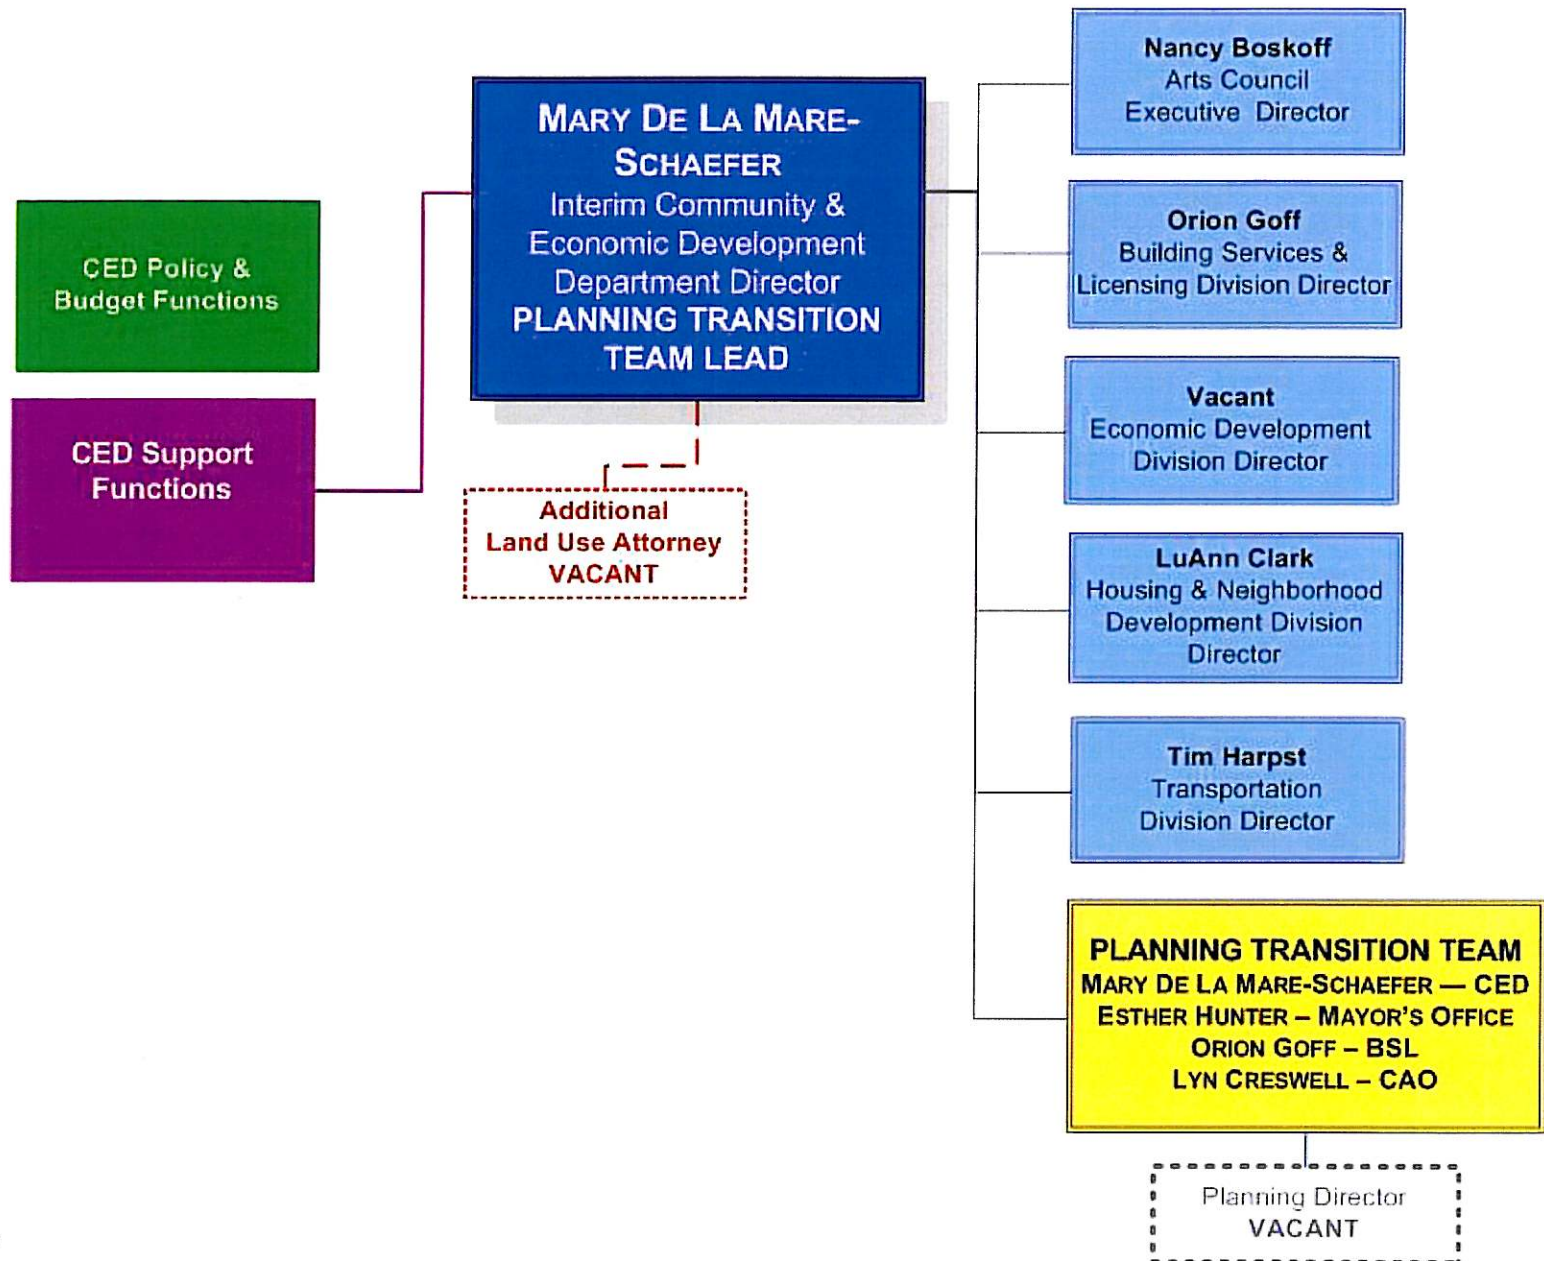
CED Policy & Budget Functions

CED Support Functions

MARY DE LA MARE-SCHAEFER
Interim Community & Economic Development Department Director
PLANNING TRANSITION TEAM LEAD

Additional Land Use Attorney VACANT

Nancy Boskoff
Arts Council Executive Director

Orion Goff
Building Services & Licensing Division Director

Vacant
Economic Development Division Director

LuAnn Clark
Housing & Neighborhood Development Division Director

Tim Harpst
Transportation Division Director

PLANNING TRANSITION TEAM
MARY DE LA MARE-SCHAEFER — CED
ESTHER HUNTER – MAYOR'S OFFICE
ORION GOFF – BSL
LYN CRESWELL – CAO

Planning Director
VACANT